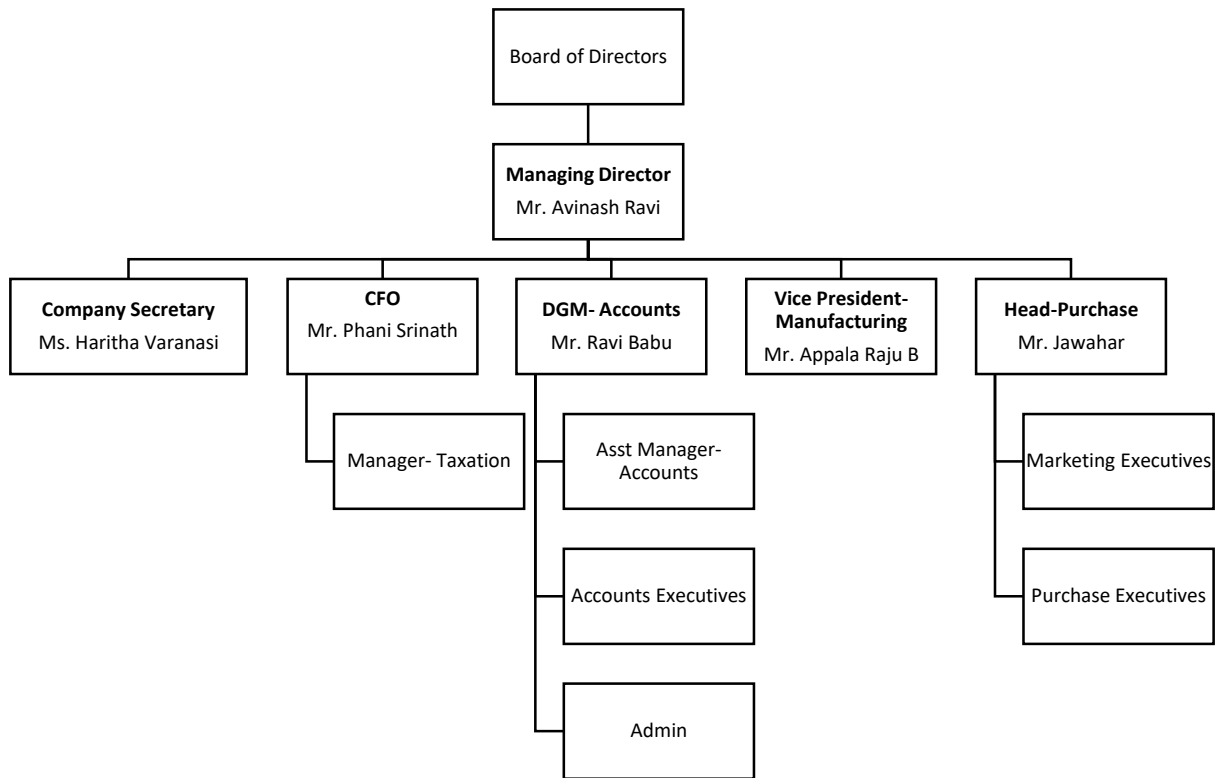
Board of Directors

Managing Director
Mr. Avinash Ravi

Company Secretary
Ms. Haritha Varanasi

CFO
Mr. Phani Srinath

DGM- Accounts
Mr. Ravi Babu

Vice President-Manufacturing
Mr. Appala Raju B

Head-Purchase
Mr. Jawahar

Manager- Taxation

Asst Manager-Accounts

Accounts Executives

Admin

Marketing Executives

Purchase Executives